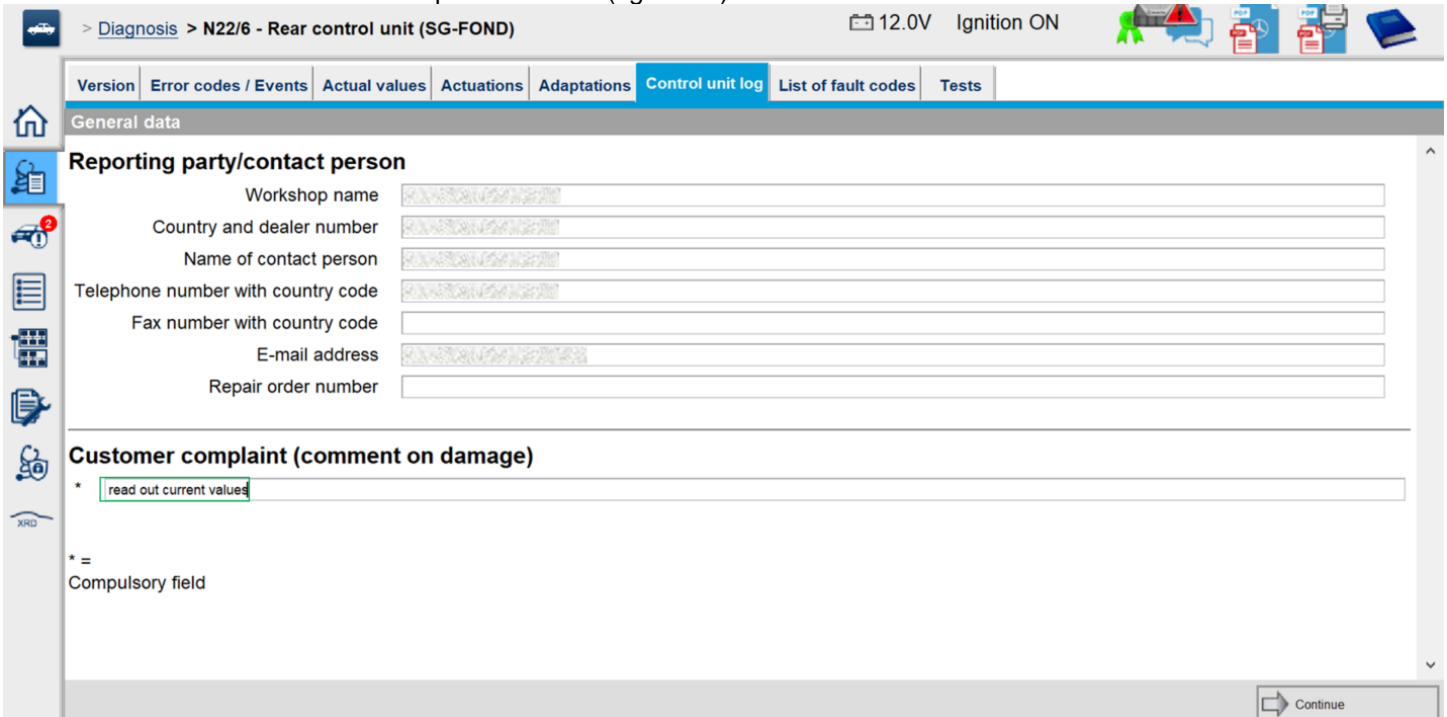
> Diagnosis > N22/6 - Rear control unit (SG-FOND)

12.0V Ignition ON

Version | Error codes / Events | Actual values | Actuations | Adaptations | Control unit log | List of fault codes | Tests

General data

Reporting party/contact person

Workshop name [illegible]

Country and dealer number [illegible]

Name of contact person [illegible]

Telephone number with country code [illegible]

Fax number with country code

E-mail address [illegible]

Repair order number

Customer complaint (comment on damage)

* read out current values

* =
Compulsory field

Continue

XRD

2